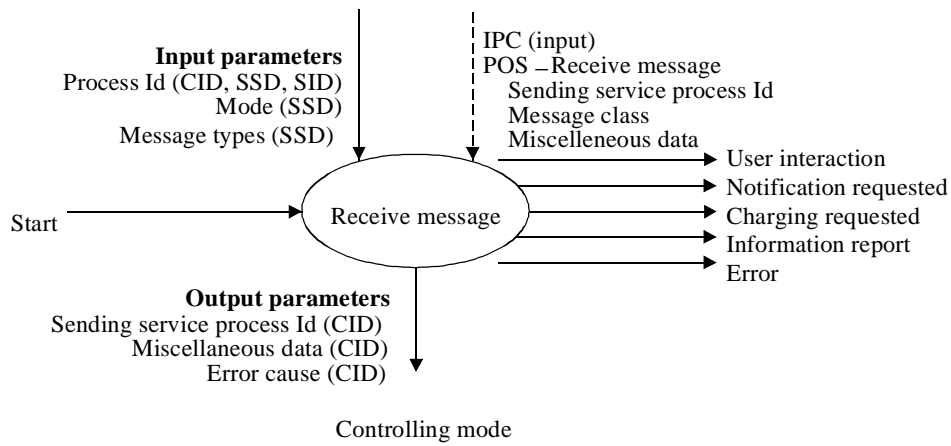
Input parameters
Process Id (CID, SSD, SID)
Mode (SSD)
Message types (SSD)

IPC (input)
POS – Receive message
Sending service process Id
Message class
Miscelleneous data

User interaction
Notification requested
Charging requested
Information report
Error

Start

Receive message

Output parameters
Sending service process Id (CID)
Miscellaneous data (CID)
Error cause (CID)

Controlling mode